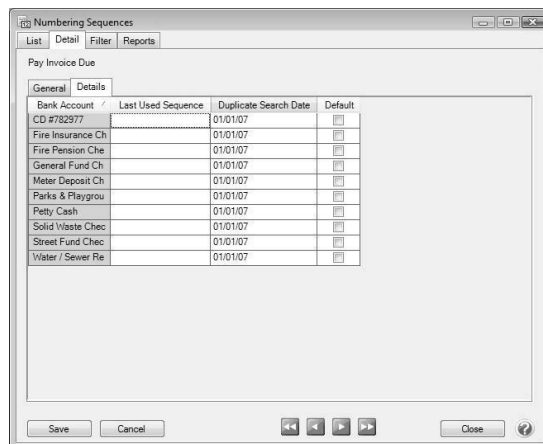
Numbering Sequences

List | Detail | Filter | Reports

Pay Invoice Due

General | Details

| Bank Account | Last Used Sequence | Duplicate Search Date | Default |
|---|---|---|---|
| CD #782977 | | 01/01/07 | |
| Fire Insurance Ch | | 01/01/07 | |
| Fire Pension Che | | 01/01/07 | |
| General Fund Ch | | 01/01/07 | |
| Meter Deposit Ch | | 01/01/07 | |
| Parks & Playgrou | | 01/01/07 | |
| Petty Cash | | 01/01/07 | |
| Solid Waste Chec | | 01/01/07 | |
| Street Fund Chec | | 01/01/07 | |
| Water / Sewer Re | | 01/01/07 | |

Save | Cancel | Close